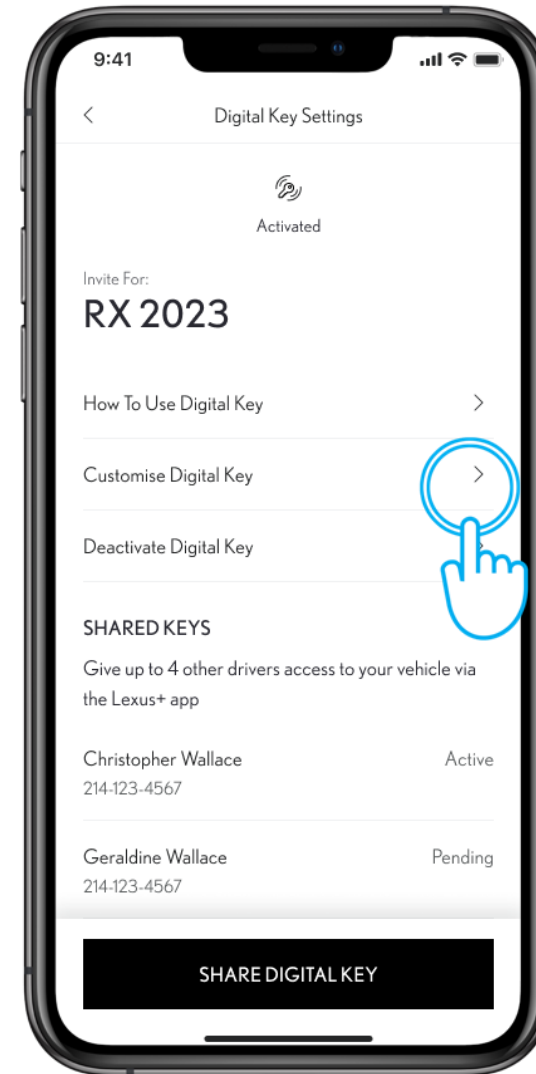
9:41

<

Digital Key Settings

Activated

Invite For:

RX 2023

How To Use Digital Key >

Customise Digital Key >

Deactivate Digital Key

SHARED KEYS

Give up to 4 other drivers access to your vehicle via the Lexus+ app

Christopher Wallace
214-123-4567
Active

Geraldine Wallace
214-123-4567
Pending

SHARE DIGITAL KEY